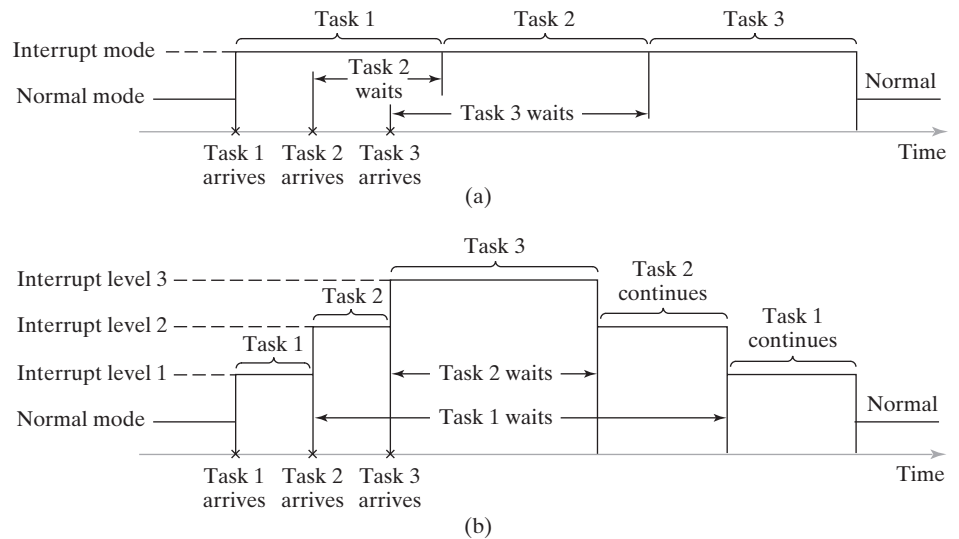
Task 1

Task 2

Task 3

Interrupt mode

Normal mode

Task 2 waits

Task 3 waits

Normal

Task 1 arrives

Task 2 arrives

Task 3 arrives

Time

(a)

Task 3

Interrupt level 3

Task 2

Task 2 continues

Interrupt level 2

Task 1

Task 1 continues

Interrupt level 1

Task 2 waits

Normal mode

Task 1 waits

Normal

Task 1 arrives

Task 2 arrives

Task 3 arrives

Time

(b)